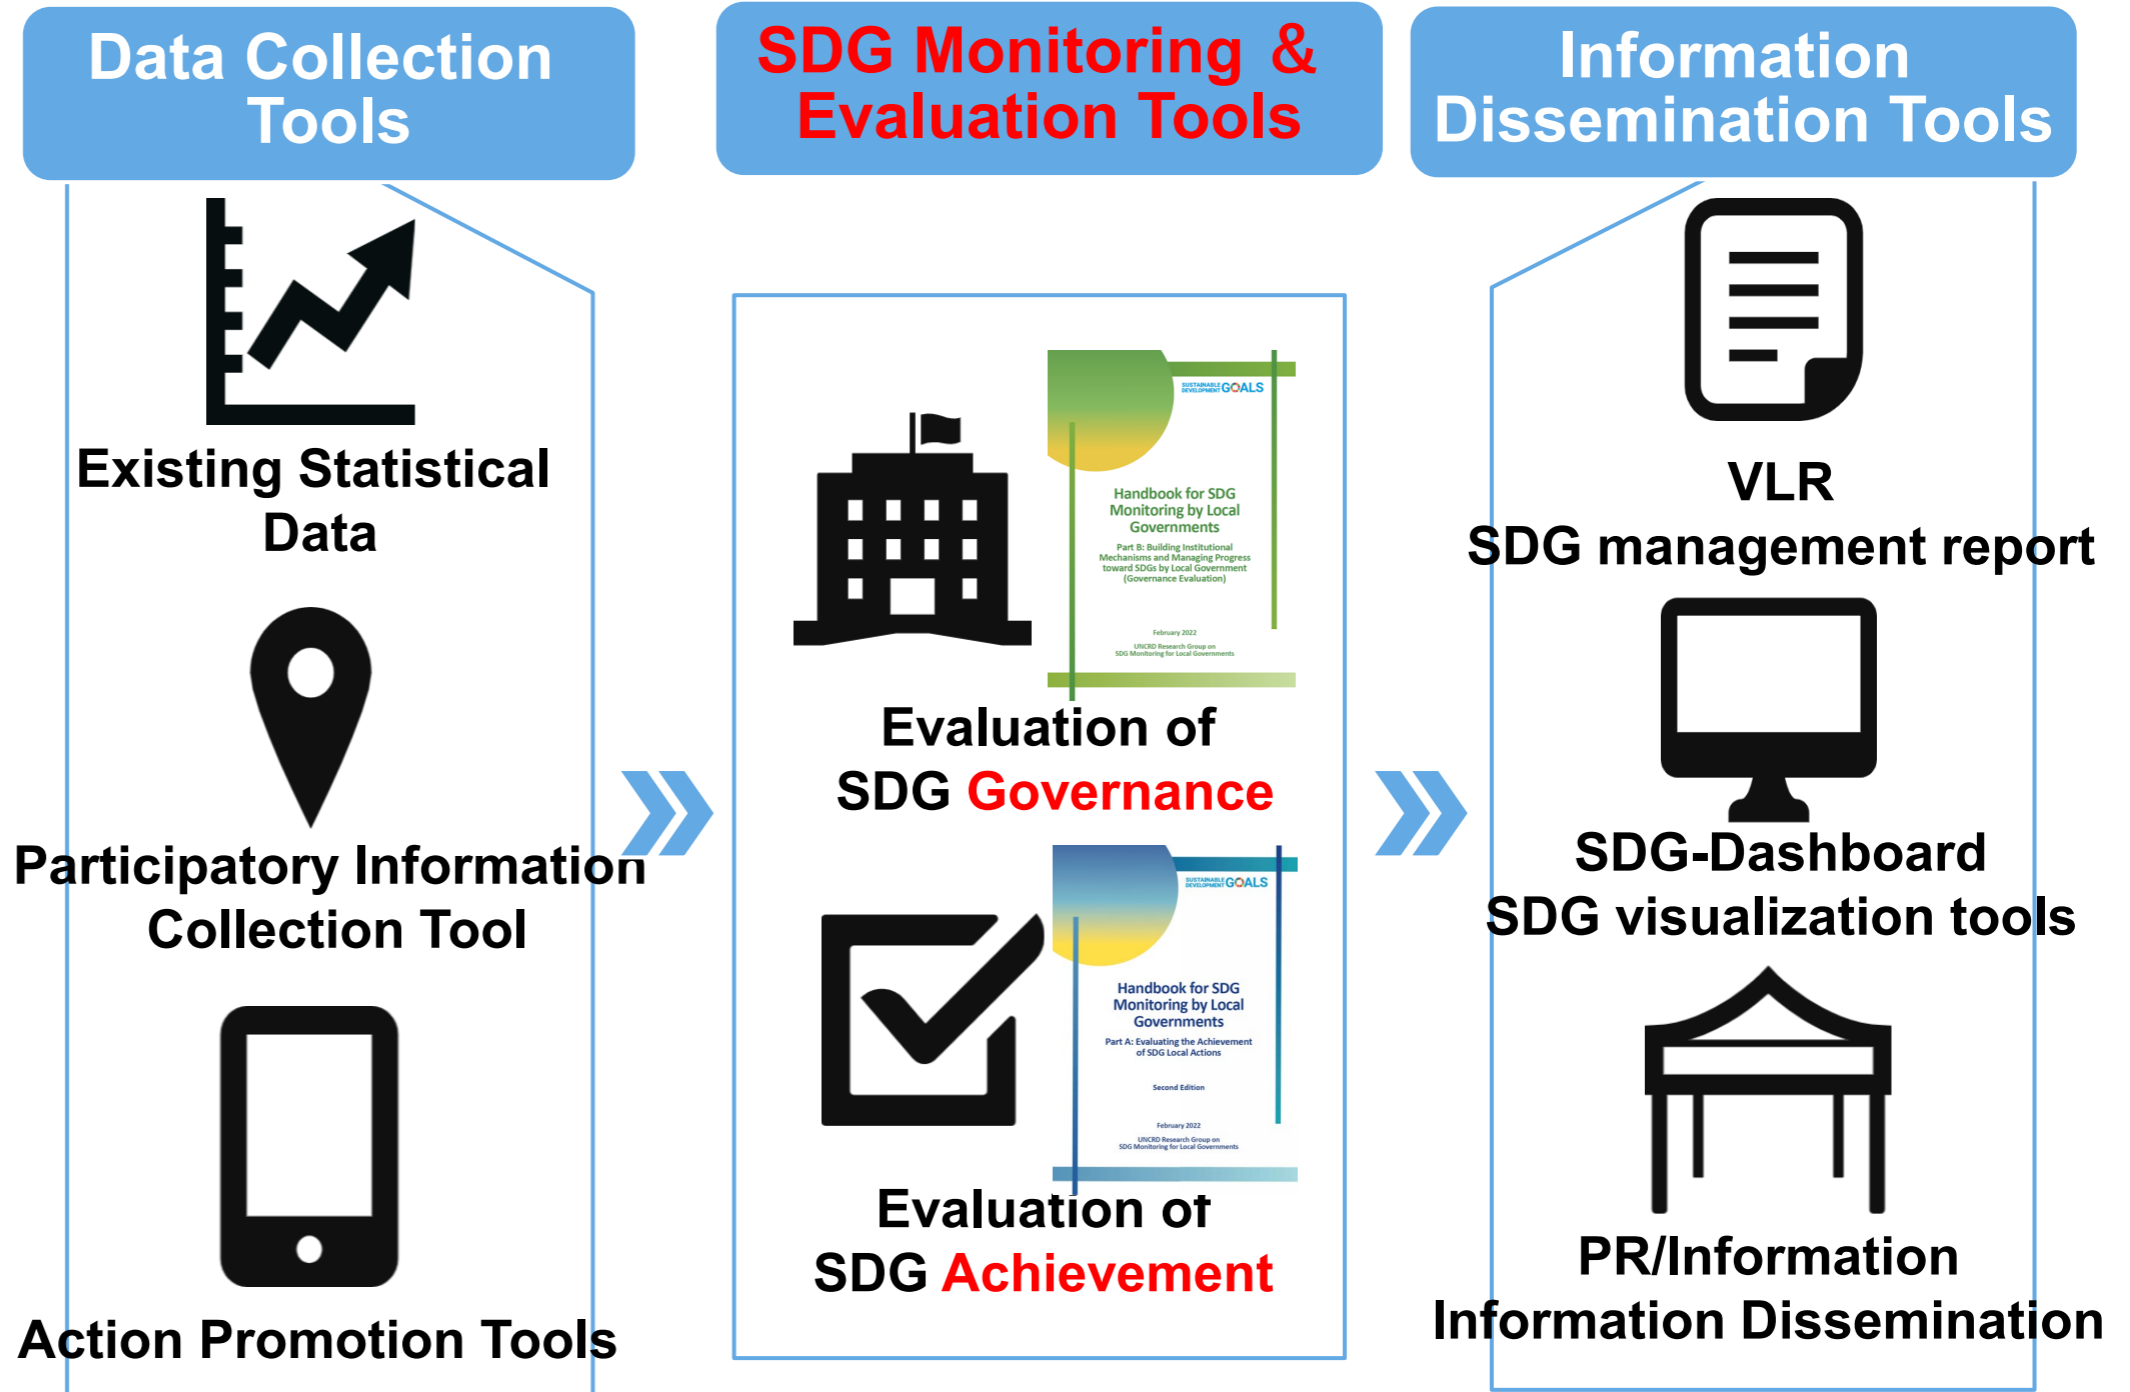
Data Collection Tools

SDG Monitoring & Evaluation Tools

Information Dissemination Tools

Existing Statistical Data

Participatory Information Collection Tool

Action Promotion Tools

SUSTAINABLE DEVELOPMENT GOALS

Handbook for SDG Monitoring by Local Governments

Part B: Building Institutional Mechanisms and Managing Progress toward SDGs by Local Government (Governance Evaluation)

February 2022

UNCRD Research Group on SDG Monitoring for Local Governments

Evaluation of SDG Governance

SUSTAINABLE DEVELOPMENT GOALS

Handbook for SDG Monitoring by Local Governments

Part A: Evaluating the Achievement of SDG Local Actions

Second Edition

February 2022

UNCRD Research Group on SDG Monitoring for Local Governments

Evaluation of SDG Achievement

VLR
SDG management report

SDG-Dashboard
SDG visualization tools

PR/Information
Information Dissemination